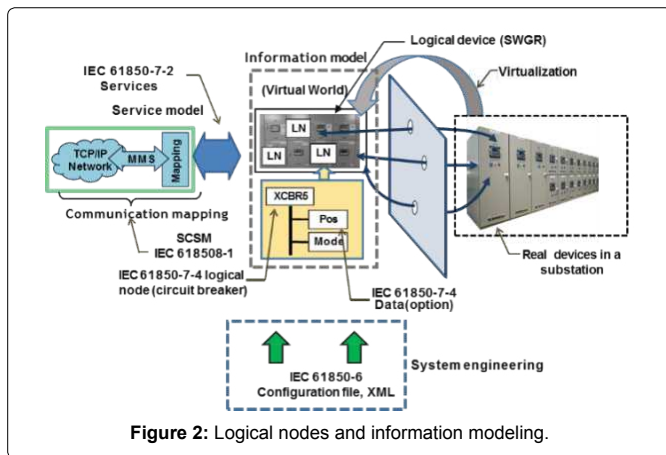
Logical device (SWGR)

Information model

IEC 61850-7-2
Services

Virtualization

Service model

(Virtual World)

LN

LN

LN

TCP/IP Network

MMS

Mapping

XCBR5

Pos

Mode

Communication mapping

SCSM
IEC 618508-1

IEC 61850-7-4 logical node (circuit breaker)

IEC 61850-7-4
Data(option)

Real devices in a substation

System engineering

IEC 61850-6
Configuration file, XML

**Figure 2:** Logical nodes and information modeling.